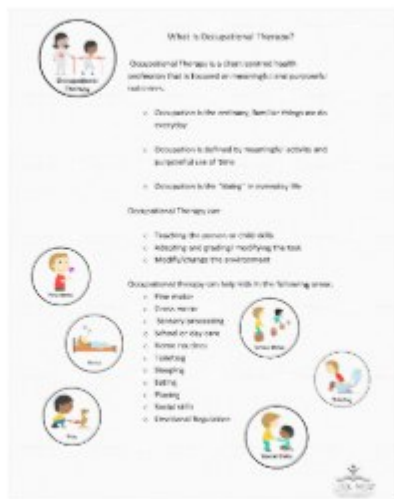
What is Occupational Therapy?

Occupational Therapy is a client-centred health profession that is focused on meaningful and purposeful outcomes.

- Occupation is the ordinary, familiar things we do everyday
- Occupation is defined by meaningful activity and purposeful use of time
- Occupation is the "doing" in everyday life

Occupational Therapy can:

- Teaching the person or child skills
- Adapting and grading/ modifying the task
- Modify/change the environment

Occupational therapy can help kids in the following areas:

- Fine motor
- Gross motor
- Sensory processing
- School or day care
- Home routines
- Toileting
- Sleeping
- Eating
- Playing
- Social skills
- Emotional Regulation

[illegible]